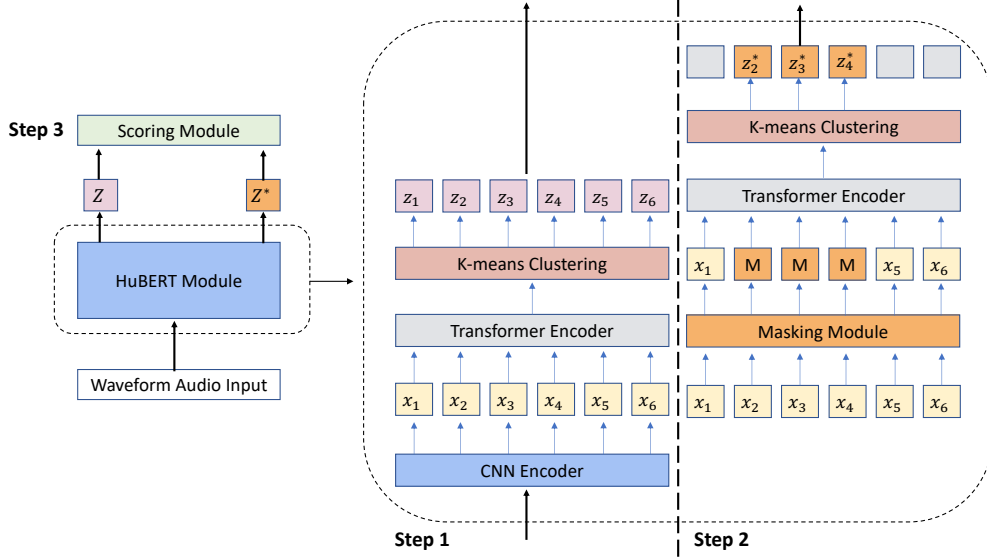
Step 3

Scoring Module

$Z$

$Z^*$

HuBERT Module

Waveform Audio Input

$z_1$ $z_2$ $z_3$ $z_4$ $z_5$ $z_6$

K-means Clustering

Transformer Encoder

$x_1$ $x_2$ $x_3$ $x_4$ $x_5$ $x_6$

CNN Encoder

Step 1

$z_2^*$ $z_3^*$ $z_4^*$

K-means Clustering

Transformer Encoder

$x_1$ M M M $x_5$ $x_6$

Masking Module

$x_1$ $x_2$ $x_3$ $x_4$ $x_5$ $x_6$

Step 2